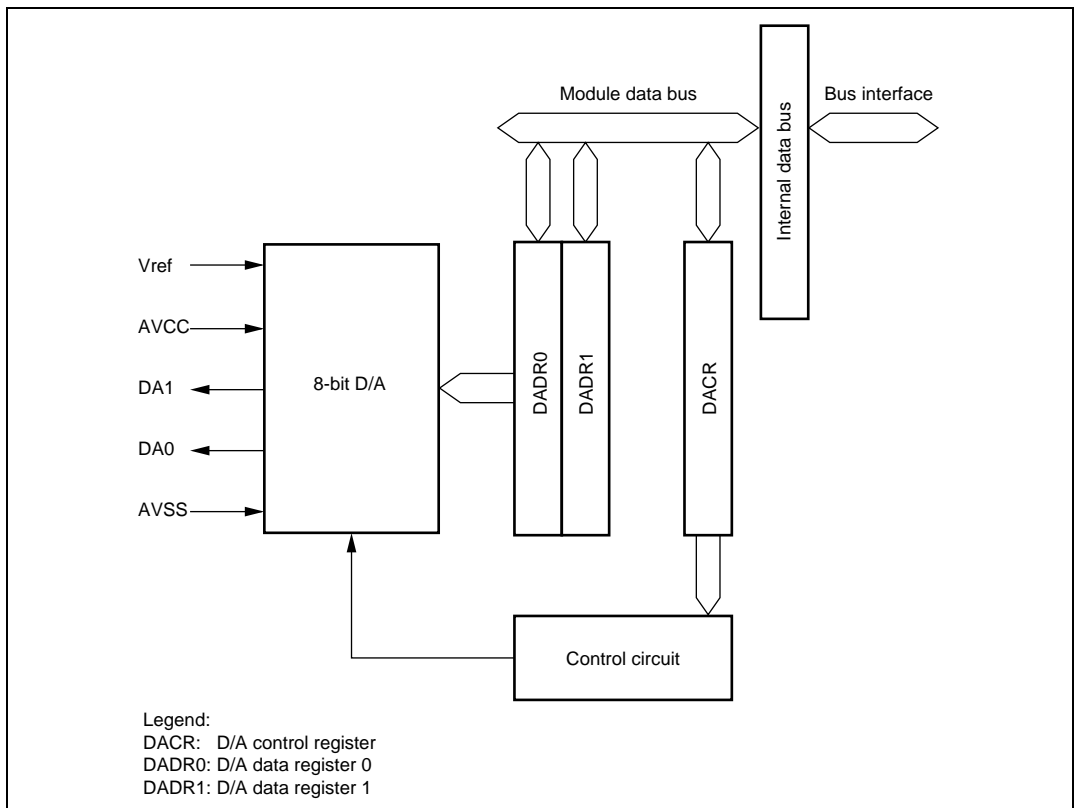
Module data bus

Internal data bus

Bus interface

Vref

AVCC

DA1

DA0

AVSS

8-bit D/A

DADR0

DADR1

DACR

Control circuit

Legend:
DACR: D/A control register
DADR0: D/A data register 0
DADR1: D/A data register 1